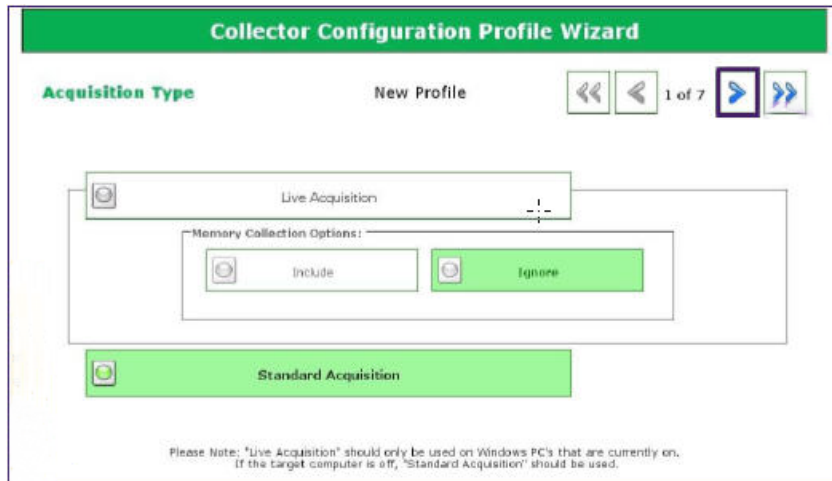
Collector Configuration Profile Wizard

Acquisition Type

New Profile

1 of 7

Live Acquisition

Memory Collection Options:

Include

Ignore

Standard Acquisition

Please Note: "Live Acquisition" should only be used on Windows PC's that are currently on. If the target computer is off, "Standard Acquisition" should be used.